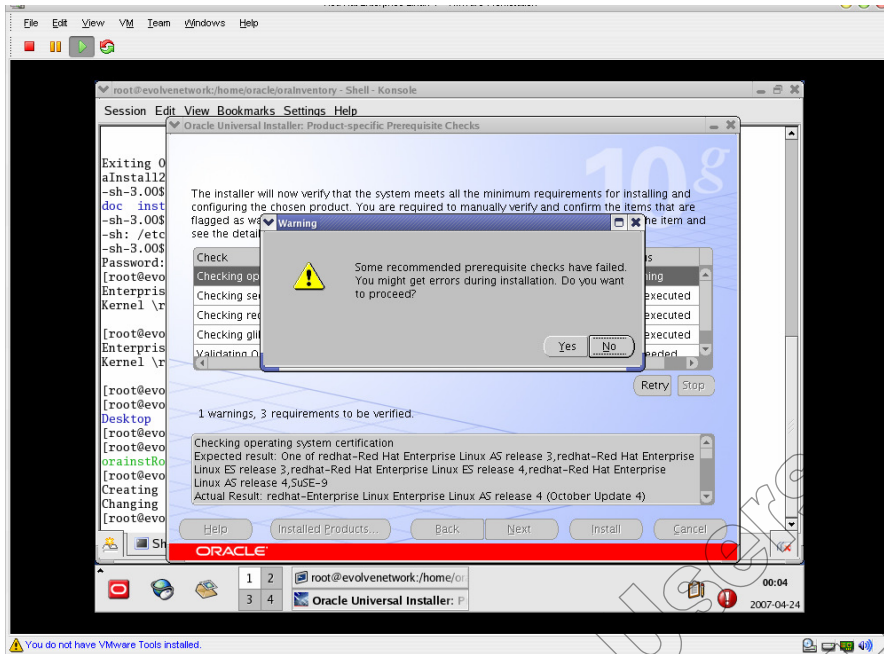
File Edit View VM Team Windows Help

root@evolvenetwork:/home/oracle/oraInventory - Shell - Konsole

Session Edit View Bookmarks Settings Help

Oracle Universal Installer: Product-specific Prerequisite Checks

Exiting O
aInstall2
-sh-3.00$
doc inst
-sh-3.00$
-sh: /etc
-sh-3.00$
Password:
[root@evo
Enterpris
Kernel \r

[root@evo
Enterpris
Kernel \r

[root@evo
[root@evo
Desktop
[root@evo
[root@evo
orainstRo
[root@evo
Creating
Changing
[root@evo

10g

The installer will now verify that the system meets all the minimum requirements for installing and configuring the chosen product. You are required to manually verify and confirm the items that are flagged as wa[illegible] he item and see the detail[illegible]

| Check | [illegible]s |
|---|---|
| Checking op | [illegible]ning |
| Checking se | executed |
| Checking re | executed |
| Checking gli | executed |
| Validating O | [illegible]eeded |

Warning

Some recommended prerequisite checks have failed. You might get errors during installation. Do you want to proceed?

Yes No

Retry Stop

1 warnings, 3 requirements to be verified.

Checking operating system certification
Expected result: One of redhat-Red Hat Enterprise Linux AS release 3,redhat-Red Hat Enterprise Linux ES release 3,redhat-Red Hat Enterprise Linux ES release 4,redhat-Red Hat Enterprise Linux AS release 4,SuSE-9
Actual Result: redhat-Enterprise Linux Enterprise Linux AS release 4 (October Update 4)

Help Installed Products... Back Next Install Cancel

ORACLE

Sh

1 2 3 4

root@evolvenetwork:/home/or
Oracle Universal Installer: P

00:04
2007-04-24

You do not have VMware Tools installed.